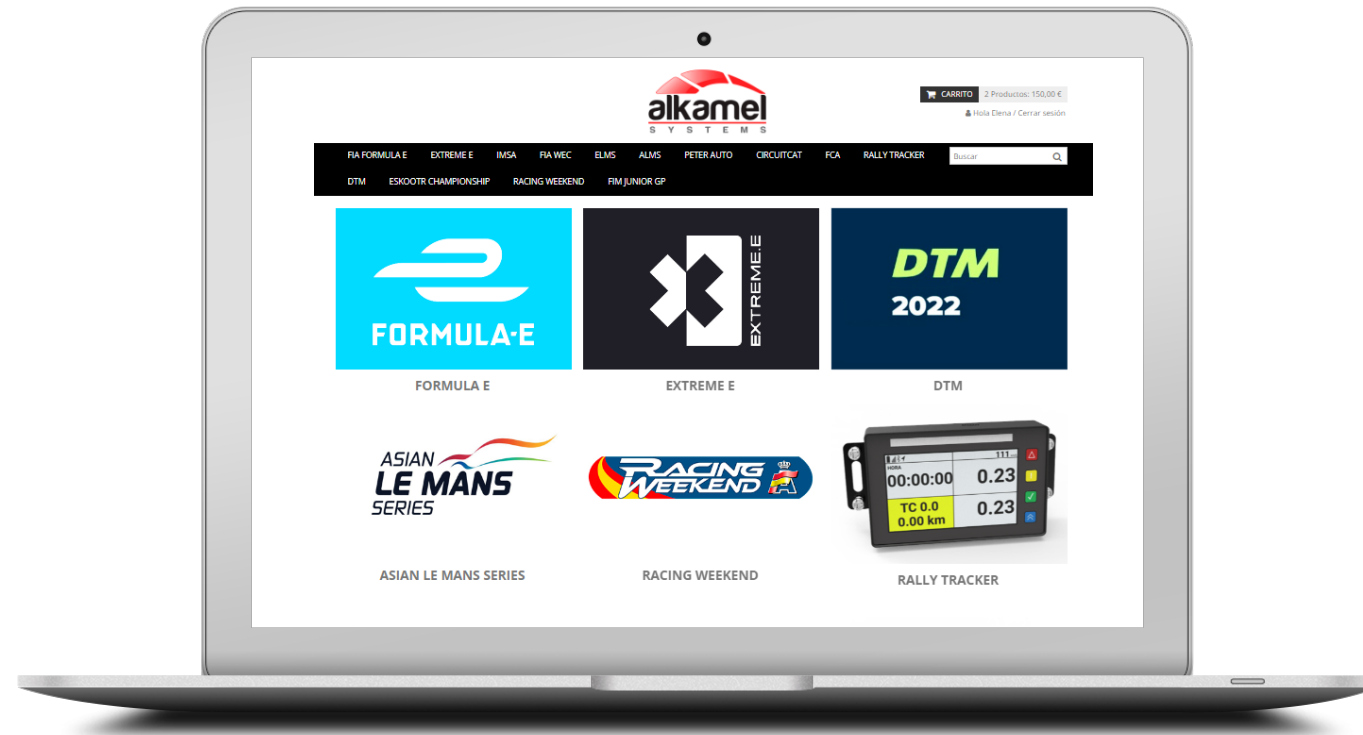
alkamel
SYSTEMS

CARRITO 2 Productos: 150,00 €
Hola Elena / Cerrar sesión

FIA FORMULA E EXTREME E IMSA FIA WEC ELMS ALMS PETER AUTO CIRCUITCAT FCA RALLY TRACKER
Buscar
DTM ESKOOTR CHAMPIONSHIP RACING WEEKEND FIM JUNIOR GP

FORMULA-E
FORMULA E

EXTREME.E
EXTREME E

DTM
2022
DTM

ASIAN LE MANS SERIES
ASIAN LE MANS SERIES

RACING WEEKEND
RACING WEEKEND

HORA
111
00:00:00
0.23
TC 0.0
0.00 km
0.23
RALLY TRACKER